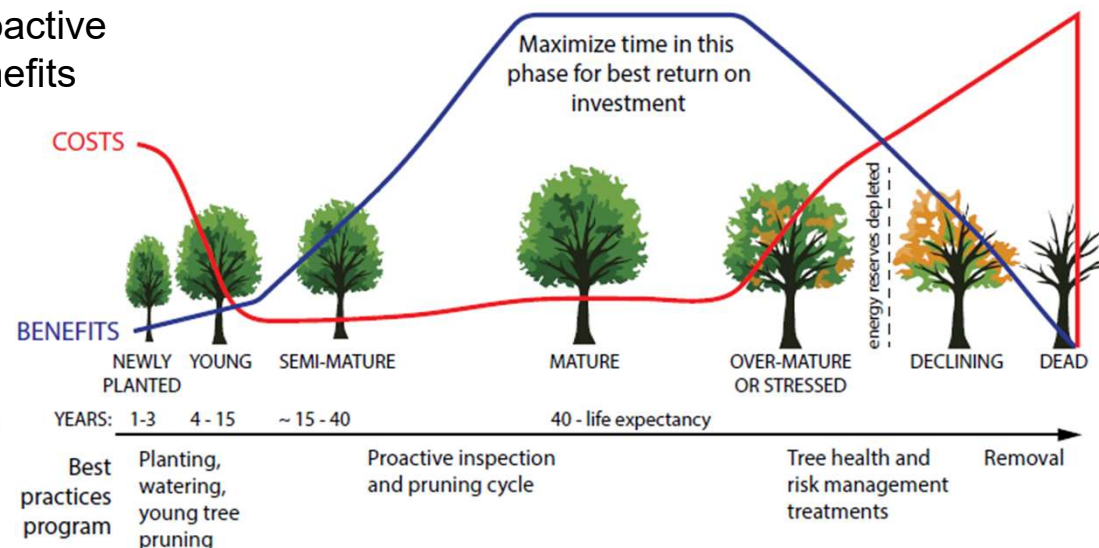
oactive
efits

Maximize time in this phase for best return on investment

COSTS

energy reserves depleted

BENEFITS

NEWLY PLANTED YOUNG SEMI-MATURE MATURE OVER-MATURE OR STRESSED DECLINING DEAD

YEARS: 1-3 4 - 15 ~ 15 - 40 40 - life expectancy

Best practices program

Planting, watering, young tree pruning

Proactive inspection and pruning cycle

Tree health and risk management treatments

Removal